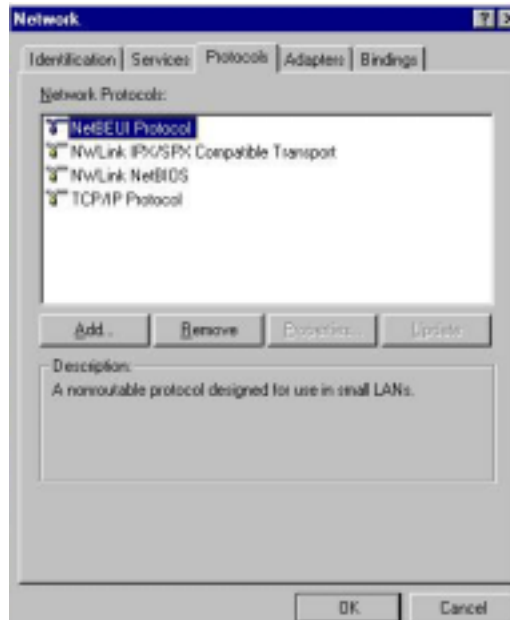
Network

?

X

Identification | Services | Protocols | Adapters | Bindings

Network Protocols:

NetBEUI Protocol
NWLink IPX/SPX Compatible Transport
NWLink NetBIOS
TCP/IP Protocol

Add... | Remove | Properties... | Update

Description:
A nonroutable protocol designed for use in small LANs.

OK | Cancel